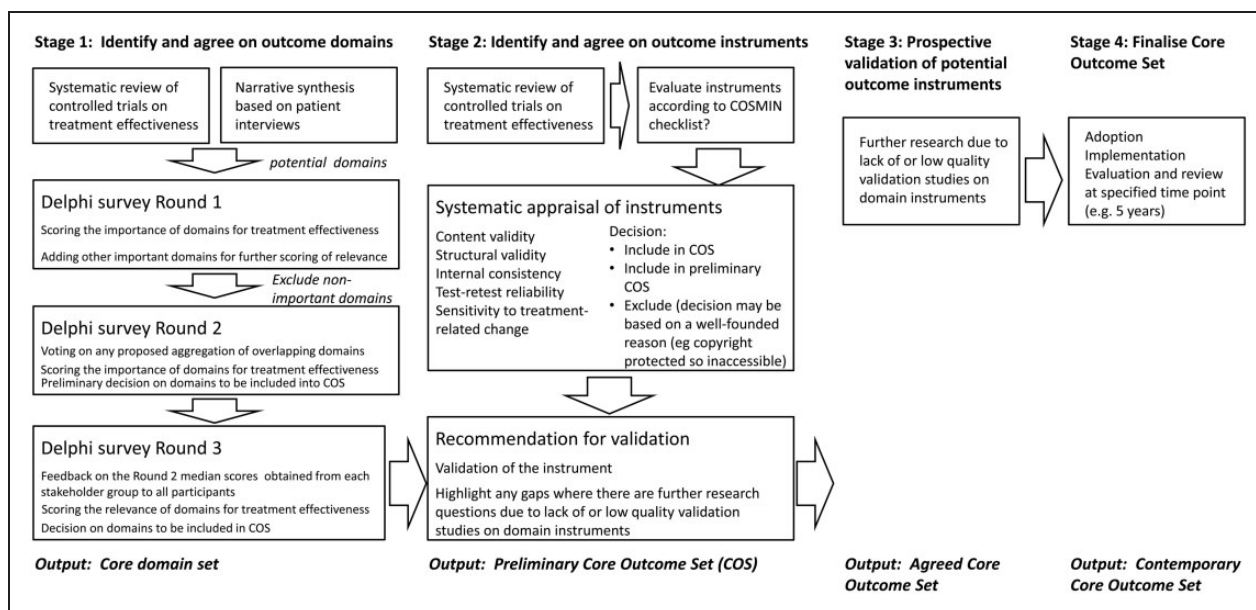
Stage 1: Identify and agree on outcome domains

Systematic review of controlled trials on treatment effectiveness

Narrative synthesis based on patient interviews

potential domains

Delphi survey Round 1

Scoring the importance of domains for treatment effectiveness

Adding other important domains for further scoring of relevance

Exclude non-important domains

Delphi survey Round 2

Voting on any proposed aggregation of overlapping domains

Scoring the importance of domains for treatment effectiveness

Preliminary decision on domains to be included into COS

Delphi survey Round 3

Feedback on the Round 2 median scores obtained from each stakeholder group to all participants

Scoring the relevance of domains for treatment effectiveness

Decision on domains to be included in COS

Output: Core domain set

Stage 2: Identify and agree on outcome instruments

Systematic review of controlled trials on treatment effectiveness

Evaluate instruments according to COSMIN checklist?

Systematic appraisal of instruments

Content validity
Structural validity
Internal consistency
Test-retest reliability
Sensitivity to treatment-related change

Decision:
• Include in COS
• Include in preliminary COS
• Exclude (decision may be based on a well-founded reason (eg copyright protected so inaccessible)

Recommendation for validation

Validation of the instrument

Highlight any gaps where there are further research questions due to lack of or low quality validation studies on domain instruments

Output: Preliminary Core Outcome Set (COS)

Stage 3: Prospective validation of potential outcome instruments

Further research due to lack of or low quality validation studies on domain instruments

Output: Agreed Core Outcome Set

Stage 4: Finalise Core Outcome Set

Adoption
Implementation
Evaluation and review at specified time point (e.g. 5 years)

Output: Contemporary Core Outcome Set